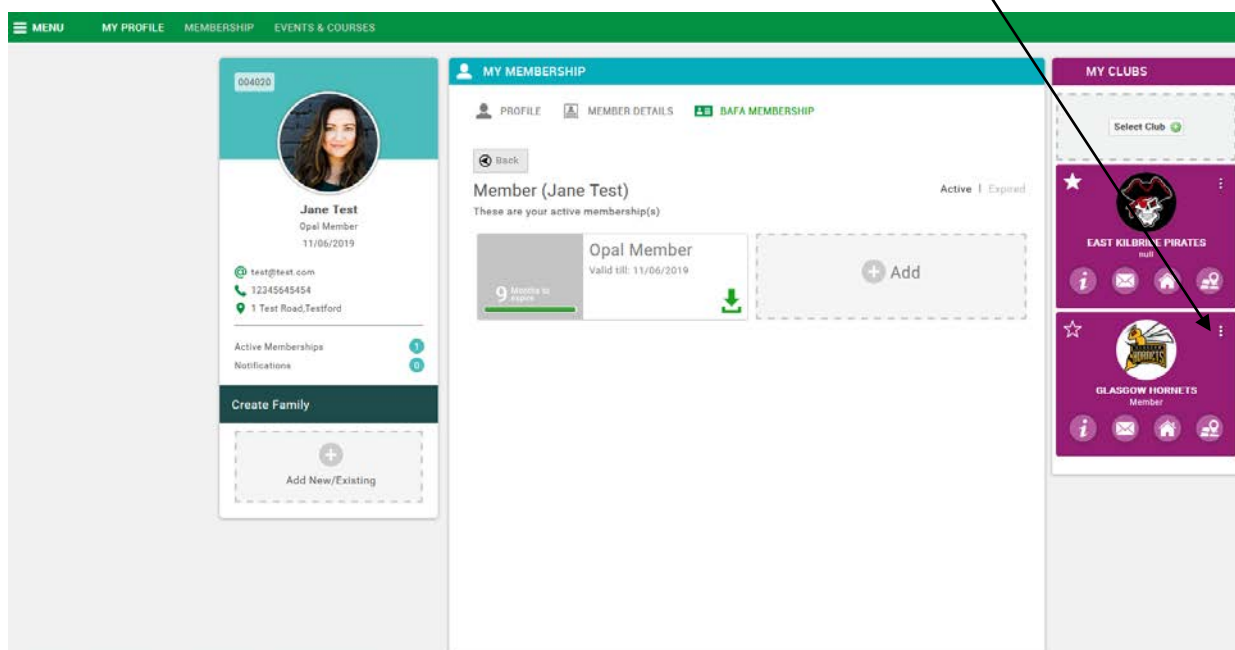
MENU MY PROFILE MEMBERSHIP EVENTS & COURSES

004020

Jane Test
Opal Member
11/06/2019

test@test.com
12345645454
1 Test Road,Testford

Active Memberships 1
Notifications 0

Create Family

Add New/Existing

MY MEMBERSHIP

PROFILE MEMBER DETAILS BAFA MEMBERSHIP

Back

Member (Jane Test)
These are your active membership(s)

Active | Expired

9 Months to expire

Opal Member
Valid till: 11/06/2019

Add

MY CLUBS

Select Club

EAST KILBRIDE PIRATES
null

GLASGOW HORNETS
Member